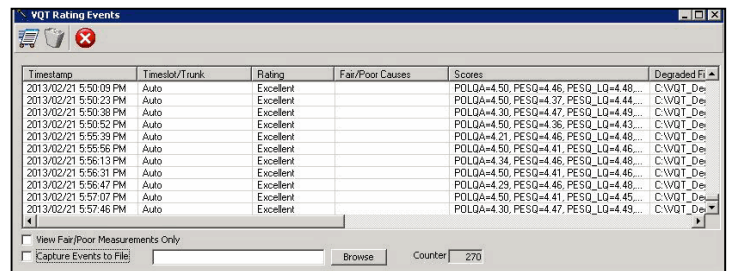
VQT Rating Events

| Timestamp | Timeslot/Trunk | Rating | Fair/Poor Causes | Scores | Degraded Fi |
|---|---|---|---|---|---|
| 2013/02/21 5:50:09 PM | Auto | Excellent | | POLQA=4.50, PESQ=4.46, PESQ_LQ=4.48,... | C:\VQT_De |
| 2013/02/21 5:50:23 PM | Auto | Excellent | | POLQA=4.50, PESQ=4.37, PESQ_LQ=4.44,... | C:\VQT_De |
| 2013/02/21 5:50:38 PM | Auto | Excellent | | POLQA=4.30, PESQ=4.47, PESQ_LQ=4.49,... | C:\VQT_De |
| 2013/02/21 5:50:52 PM | Auto | Excellent | | POLQA=4.50, PESQ=4.36, PESQ_LQ=4.43,... | C:\VQT_De |
| 2013/02/21 5:55:39 PM | Auto | Excellent | | POLQA=4.21, PESQ=4.46, PESQ_LQ=4.48,... | C:\VQT_De |
| 2013/02/21 5:55:56 PM | Auto | Excellent | | POLQA=4.50, PESQ=4.41, PESQ_LQ=4.46,... | C:\VQT_De |
| 2013/02/21 5:56:13 PM | Auto | Excellent | | POLQA=4.34, PESQ=4.46, PESQ_LQ=4.48,... | C:\VQT_De |
| 2013/02/21 5:56:31 PM | Auto | Excellent | | POLQA=4.50, PESQ=4.41, PESQ_LQ=4.46,... | C:\VQT_De |
| 2013/02/21 5:56:47 PM | Auto | Excellent | | POLQA=4.29, PESQ=4.46, PESQ_LQ=4.48,... | C:\VQT_De |
| 2013/02/21 5:57:07 PM | Auto | Excellent | | POLQA=4.50, PESQ=4.41, PESQ_LQ=4.45,... | C:\VQT_De |
| 2013/02/21 5:57:46 PM | Auto | Excellent | | POLQA=4.30, PESQ=4.47, PESQ_LQ=4.49,... | C:\VQT_De |

View Fair/Poor Measurements Only

Capture Events to File

Browse

Counter 270